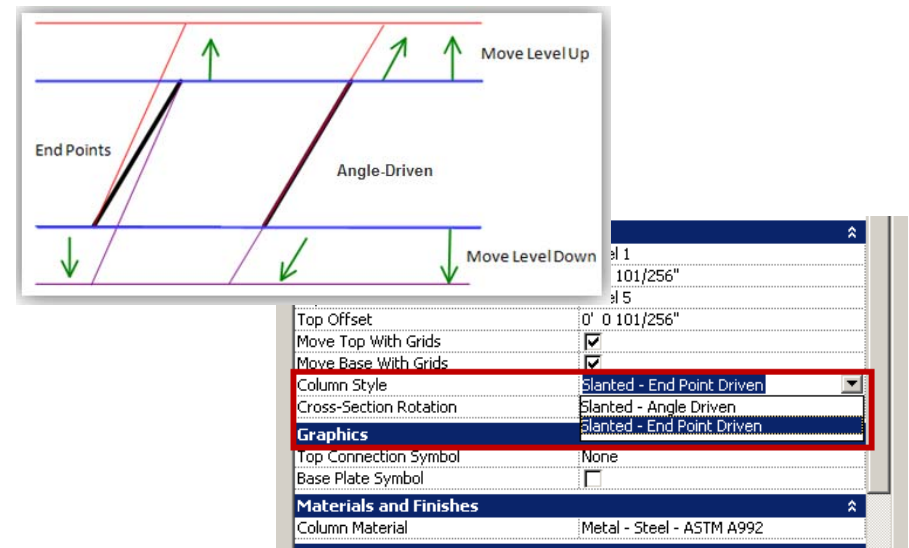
Move Level Up

End Points

Angle-Driven

Move Level Down

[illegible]el 1
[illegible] 101/256"
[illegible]el 5

| | |
|---|---|
| Top Offset | 0' 0 101/256" |
| Move Top With Grids | ☑ |
| Move Base With Grids | ☑ |
| Column Style | Slanted - End Point Driven |
| Cross-Section Rotation | Slanted - Angle Driven |
| | Slanted - End Point Driven |
| **Graphics** | |
| Top Connection Symbol | None |
| Base Plate Symbol | ☐ |
| **Materials and Finishes** | |
| Column Material | Metal - Steel - ASTM A992 |